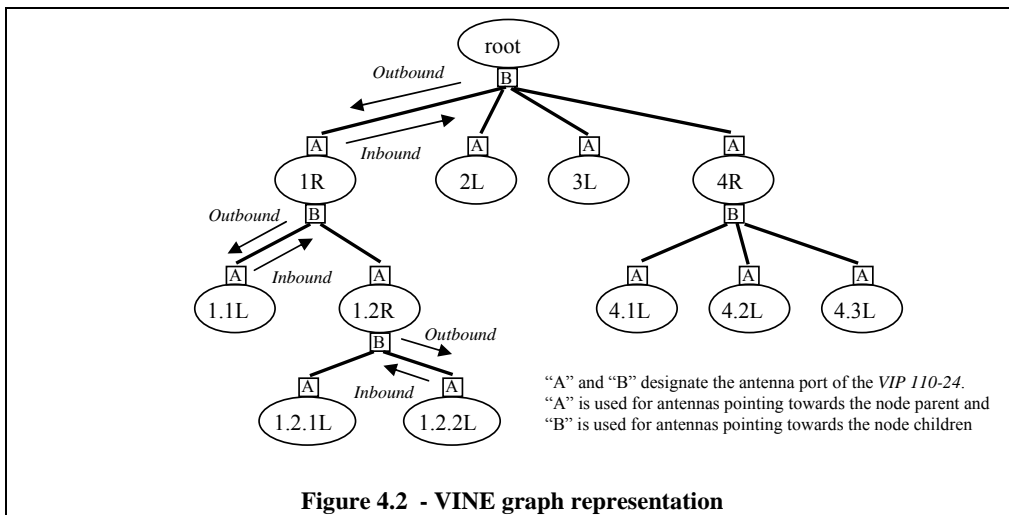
root
B
Outbound
Inbound
A
1R
A
2L
A
3L
A
4R
B
Outbound
Inbound
A
1.1L
A
1.2R
B
Outbound
Inbound
A
1.2.1L
A
1.2.2L
B
A
4.1L
A
4.2L
A
4.3L

“A” and “B” designate the antenna port of the *VIP 110-24*.
“A” is used for antennas pointing towards the node parent and
“B” is used for antennas pointing towards the node children

**Figure 4.2 - VINE graph representation**